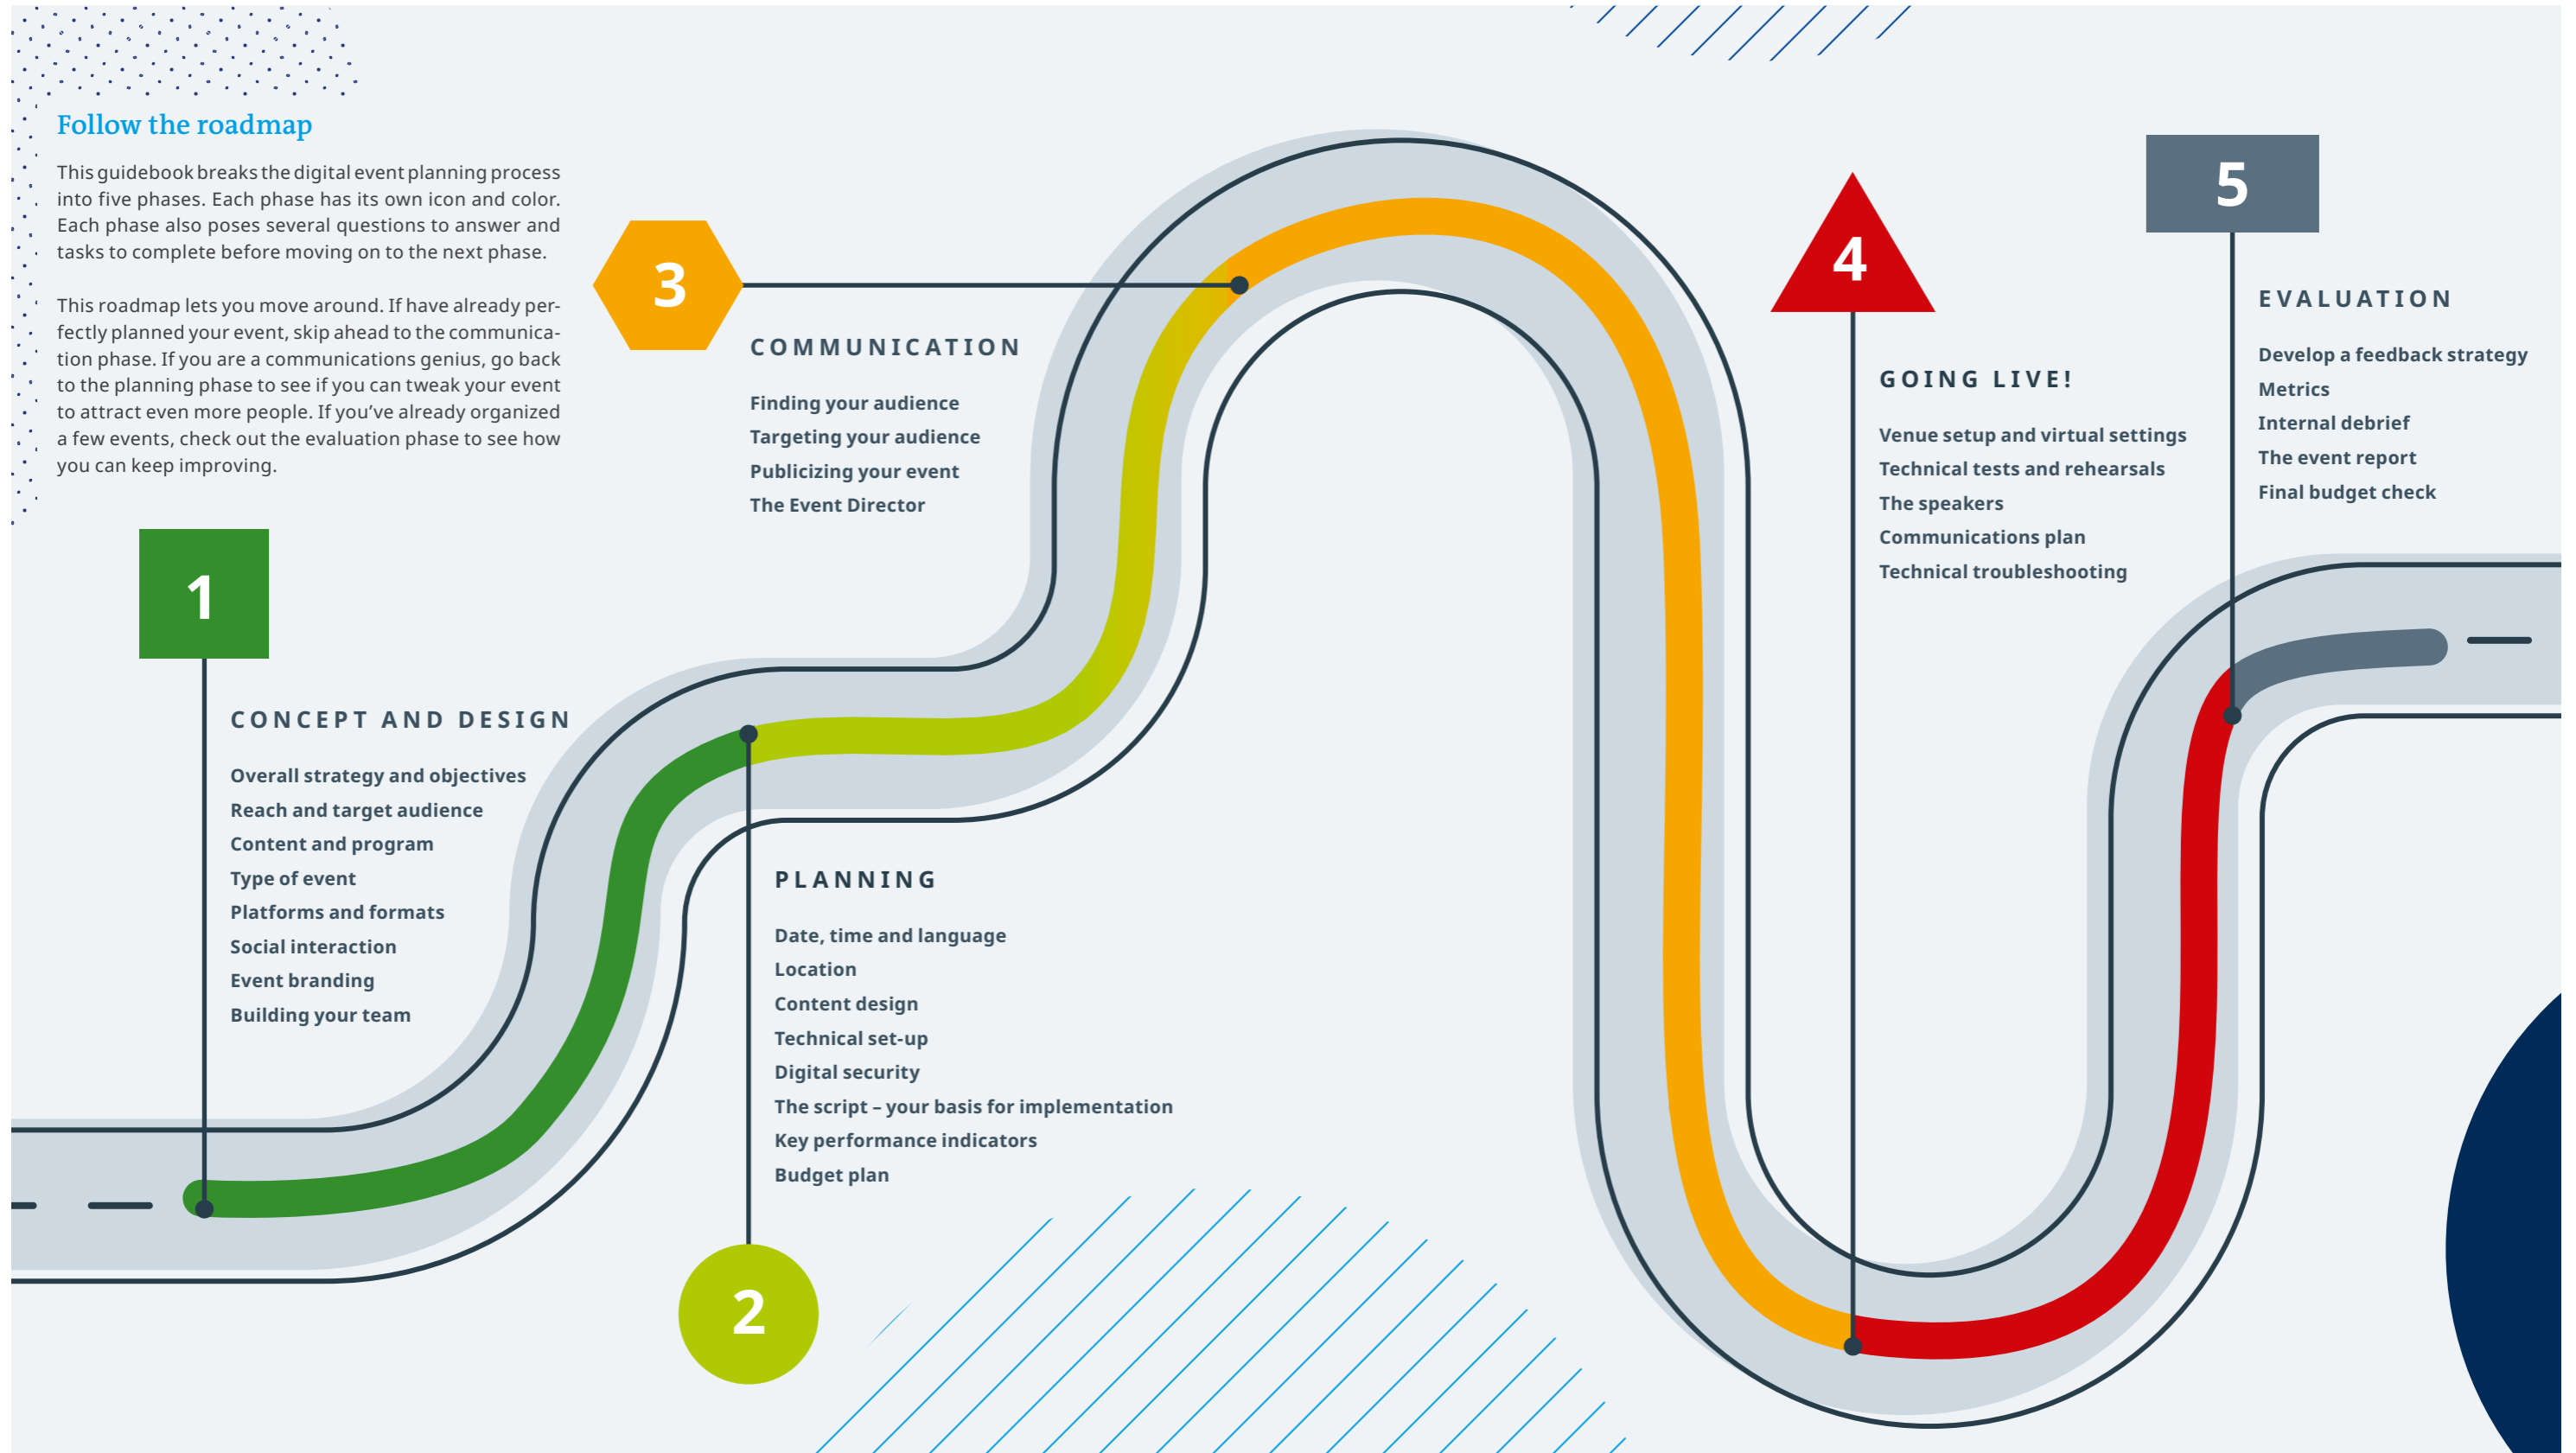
Follow the roadmap

This guidebook breaks the digital event planning process into five phases. Each phase has its own icon and color. Each phase also poses several questions to answer and tasks to complete before moving on to the next phase.

This roadmap lets you move around. If have already perfectly planned your event, skip ahead to the communication phase. If you are a communications genius, go back to the planning phase to see if you can tweak your event to attract even more people. If you've already organized a few events, check out the evaluation phase to see how you can keep improving.

3

COMMUNICATION

Finding your audience
Targeting your audience
Publicizing your event
The Event Director

4

GOING LIVE!

Venue setup and virtual settings
Technical tests and rehearsals
The speakers
Communications plan
Technical troubleshooting

5

EVALUATION

Develop a feedback strategy
Metrics
Internal debrief
The event report
Final budget check

1

CONCEPT AND DESIGN

Overall strategy and objectives
Reach and target audience
Content and program
Type of event
Platforms and formats
Social interaction
Event branding
Building your team

PLANNING

Date, time and language
Location
Content design
Technical set-up
Digital security
The script – your basis for implementation
Key performance indicators
Budget plan

2